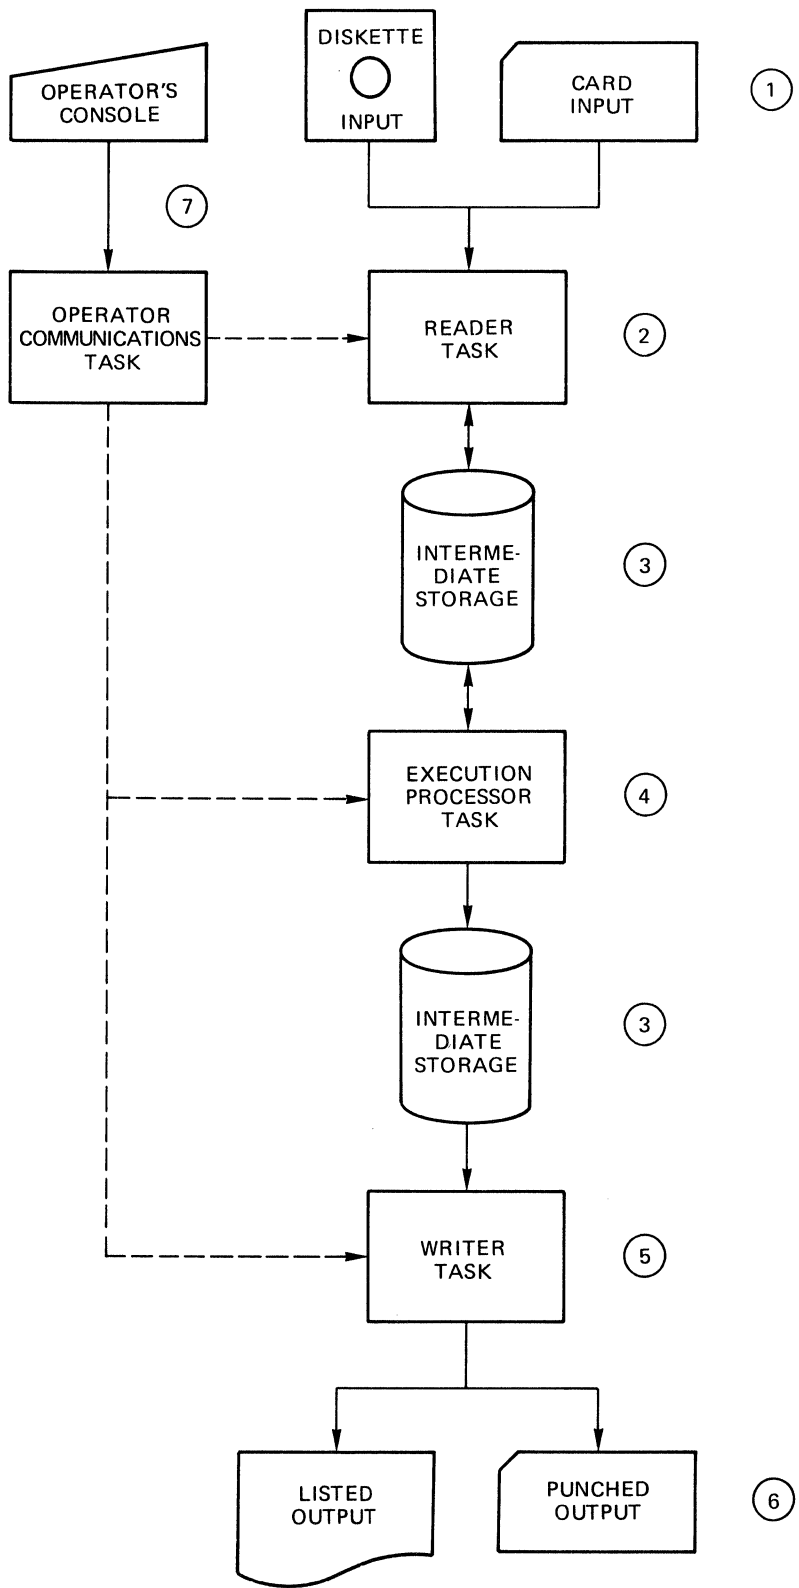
OPERATOR'S CONSOLE

DISKETTE INPUT

CARD INPUT

1

7

OPERATOR COMMUNICATIONS TASK

READER TASK

2

INTERMEDIATE STORAGE

3

EXECUTION PROCESSOR TASK

4

INTERMEDIATE STORAGE

3

WRITER TASK

5

LISTED OUTPUT

PUNCHED OUTPUT

6